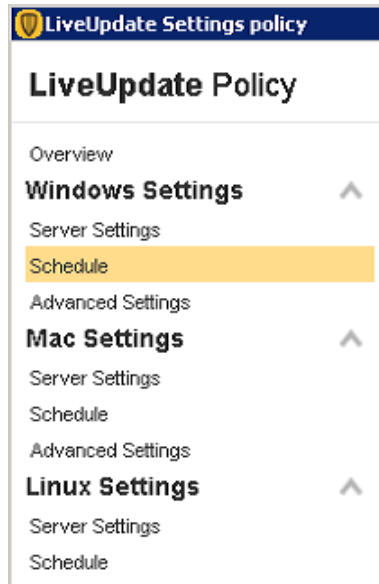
LiveUpdate Settings policy

LiveUpdate Policy

Overview

Windows Settings

Server Settings

Schedule

Advanced Settings

Mac Settings

Server Settings

Schedule

Advanced Settings

Linux Settings

Server Settings

Schedule